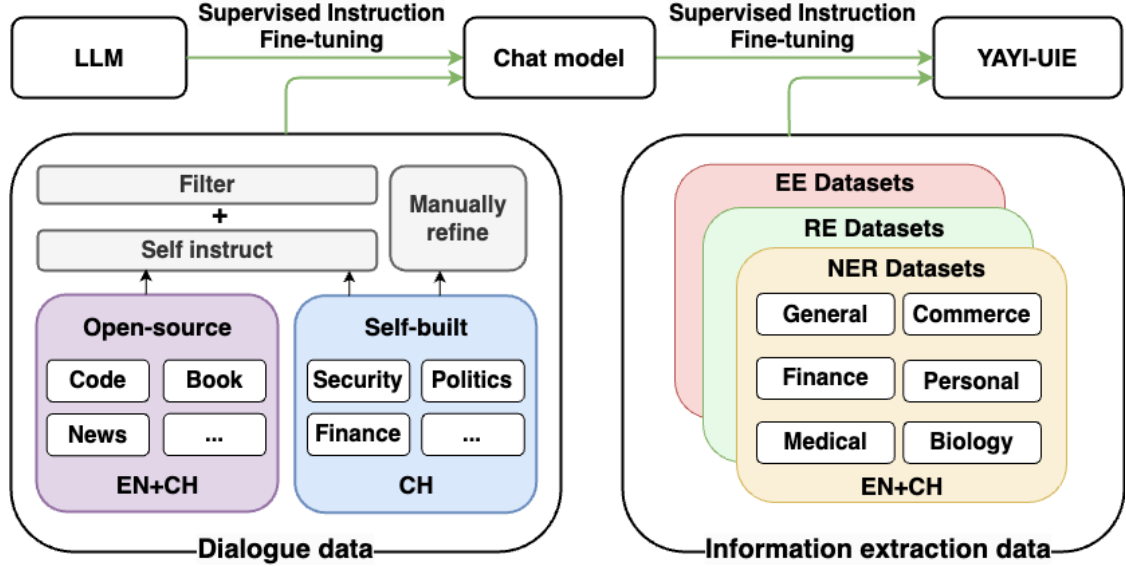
LLM

Supervised Instruction Fine-tuning

Chat model

Supervised Instruction Fine-tuning

YAYI-UIE

Filter

+

Self instruct

Manually refine

Open-source

Code

Book

News

...

EN+CH

Self-built

Security

Politics

Finance

...

CH

Dialogue data

EE Datasets

RE Datasets

NER Datasets

General

Commerce

Finance

Personal

Medical

Biology

EN+CH

Information extraction data